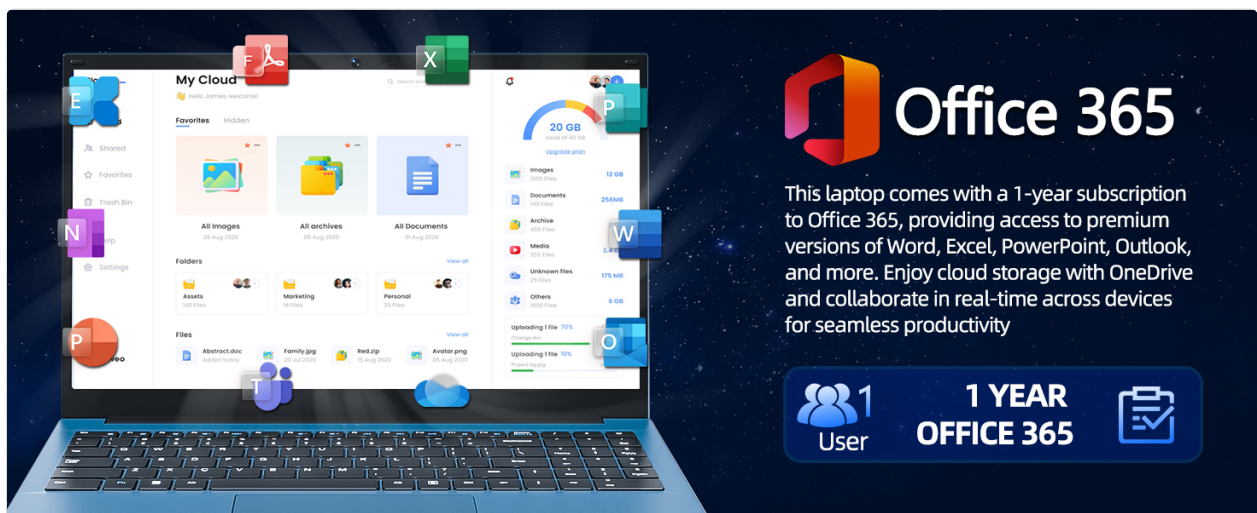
My Cloud
Hello James, welcome!
Favorites Hidden
All Images
28 Aug 2020
All archives
26 Aug 2020
All Documents
01 Aug 2020
Shared
Favorites
Trash Bin
Settings
Folders
View all
Assets
140 Files
Marketing
14 Files
Personal
25 Files
Files
View all
Abstract.doc
Family.jpg
20 Jul 2020
Red.zip
15 Aug 2020
Avatar.png
18 Aug 2020
20 GB
Used of 40 GB
Upgrade plan
Images
1200 Files
12 GB
Documents
140 Files
256MB
Archive
455 Files
Media
255 Files
Unknown files
25 Files
175 MB
Others
1000 Files
6 GB
Uploading 1 file 70%
Uploading 1 file 10%
Office 365
This laptop comes with a 1-year subscription to Office 365, providing access to premium versions of Word, Excel, PowerPoint, Outlook, and more. Enjoy cloud storage with OneDrive and collaborate in real-time across devices for seamless productivity
1
User
1 YEAR
OFFICE 365